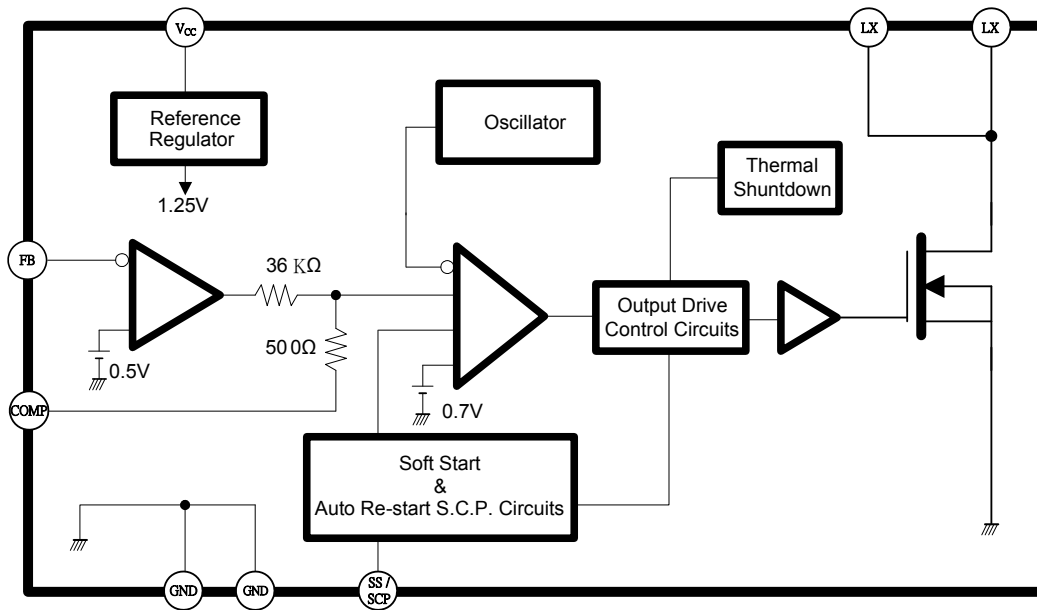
$V_{CC}$

LX

LX

Reference Regulator

1.25V

Oscillator

Thermal Shuntdown

FB

36 KΩ

500Ω

0.5V

Output Drive Control Circuits

COMP

0.7V

Soft Start & Auto Re-start S.C.P. Circuits

GND

GND

SS / SCP